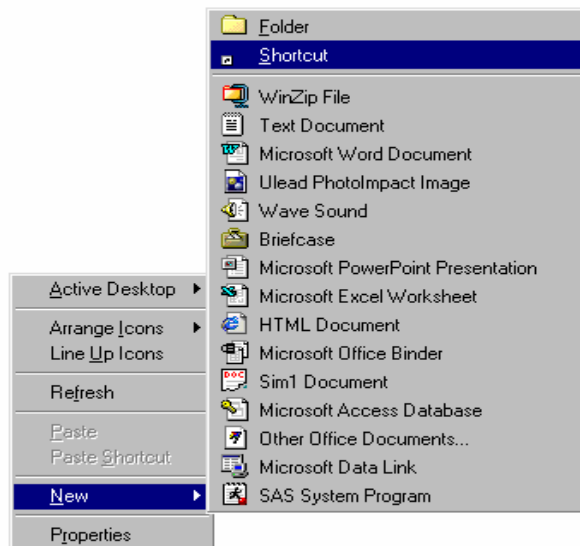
Folder
Shortcut
WinZip File
Text Document
Microsoft Word Document
Ulead PhotoImpact Image
Wave Sound
Briefcase
Microsoft PowerPoint Presentation
Microsoft Excel Worksheet
HTML Document
Microsoft Office Binder
Sim1 Document
Microsoft Access Database
Other Office Documents...
Microsoft Data Link
SAS System Program

Active Desktop
Arrange Icons
Line Up Icons
Refresh
Paste
Paste Shortcut
New
Properties